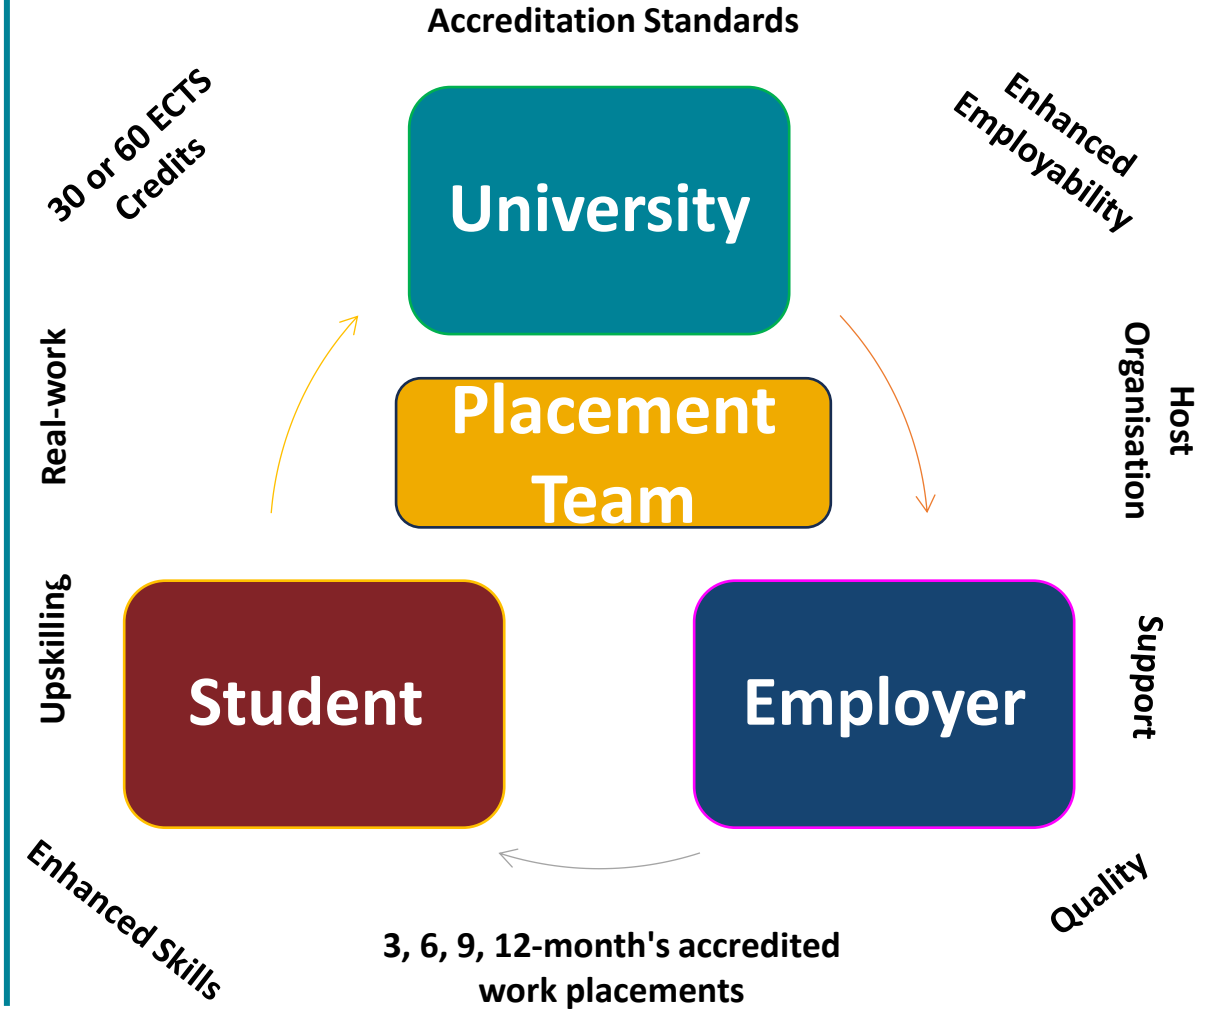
Accreditation Standards

30 or 60 ECTS Credits

Enhanced Employability

University

Placement Team

Real-work

Host Organisation

Upskilling

Student

Employer

Support

Enhanced Skills

Quality

3, 6, 9, 12-month's accredited work placements